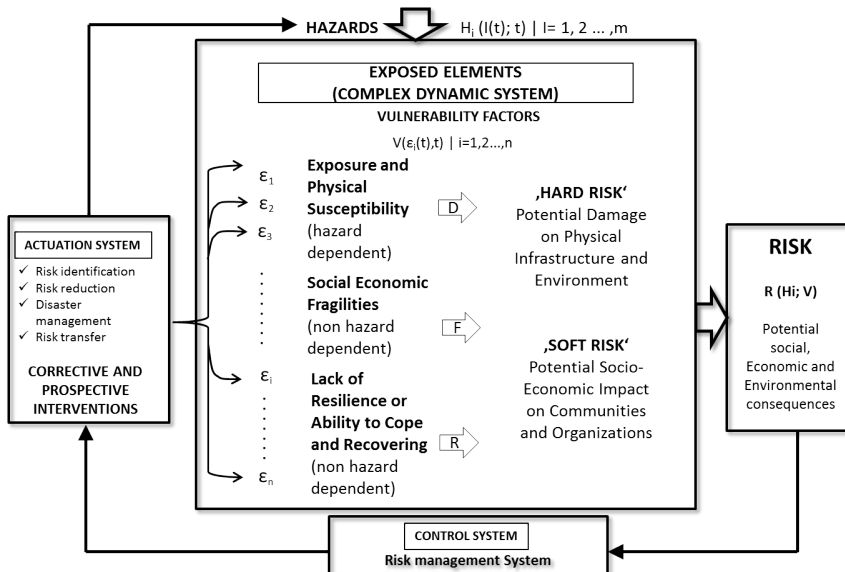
HAZARDS $H_i(I(t); t) \mid I= 1, 2 \dots ,m$

EXPOSED ELEMENTS
(COMPLEX DYNAMIC SYSTEM)

VULNERABILITY FACTORS

$V(\varepsilon_i(t),t) \mid i=1,2\dots,n$

$\varepsilon_1$
$\varepsilon_2$
$\varepsilon_3$

Exposure and Physical Susceptibility (hazard dependent)

D

‚HARD RISK‘
Potential Damage on Physical Infrastructure and Environment

Social Economic Fragilities (non hazard dependent)

F

‚SOFT RISK‘
Potential Socio-Economic Impact on Communities and Organizations

$\varepsilon_i$

Lack of Resilience or Ability to Cope and Recovering (non hazard dependent)

R

$\varepsilon_n$

ACTUATION SYSTEM
✓ Risk identification
✓ Risk reduction
✓ Disaster management
✓ Risk transfer

CORRECTIVE AND PROSPECTIVE INTERVENTIONS

RISK

R (Hi; V)

Potential social, Economic and Environmental consequences

CONTROL SYSTEM
Risk management System